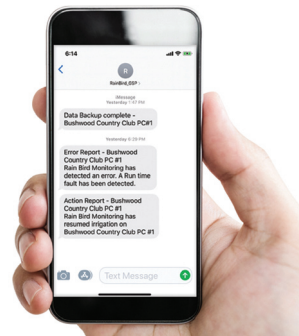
6:14

R

RainBird_GSP >

iMessage
Yesterday 1:17 PM

Data Backup complete - Bushwood Country Club PC#1

Yesterday 6:29 PM

Error Report - Bushwood Country Club PC #1
Rain Bird Monitoring has detected an error. A Run time fault has been detected.

Action Report - Bushwood Country Club PC #1
Rain Bird Monitoring has resumed irrigation on Bushwood Country Club PC #1

Text Message